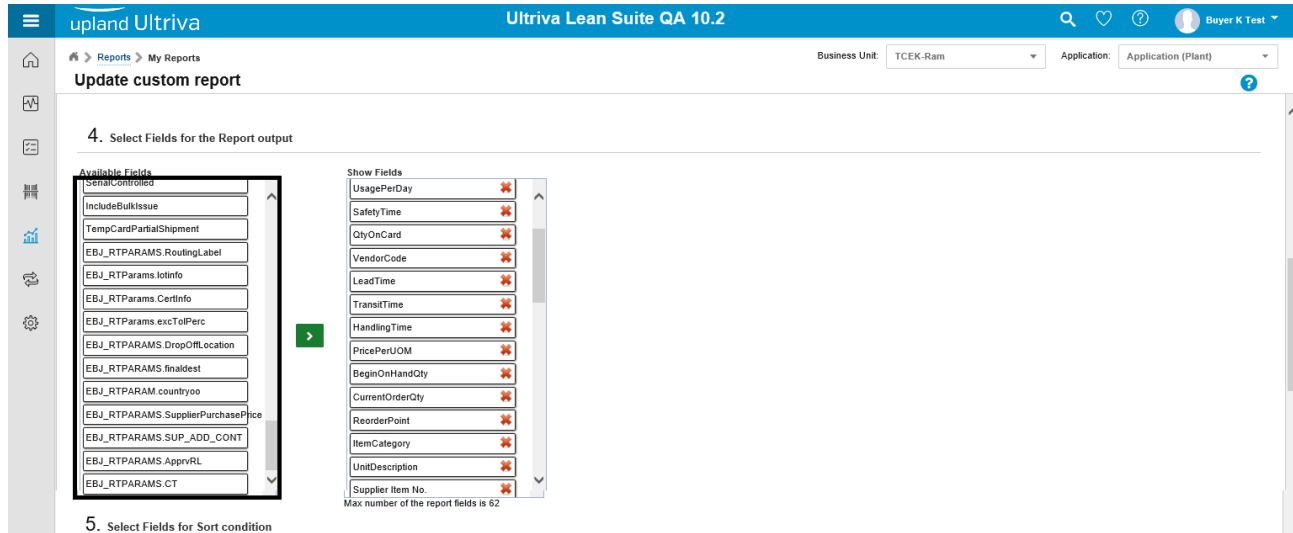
upland Ultriva

Ultriva Lean Suite QA 10.2

Buyer K Test

Reports > My Reports

Business Unit: TCEK-Ram

Application: Application (Plant)

Update custom report

?

4. Select Fields for the Report output

Available Fields

SerialControlled
IncludeBulkIssue
TempCardPartialShipment
EBJ_RTPARAMS.RoutingLabel
EBJ_RTParams.lotinfo
EBJ_RTParams.CertInfo
EBJ_RTParams.excTolPerc
EBJ_RTPARAMS.DropOffLocation
EBJ_RTPARAMS.finaldest
EBJ_RTPARAM.countryoo
EBJ_RTPARAMS.SupplierPurchasePrice
EBJ_RTPARAMS.SUP_ADD_CONT
EBJ_RTPARAMS.ApprvRL
EBJ_RTPARAMS.CT

>

Show Fields

UsagePerDay
SafetyTime
QtyOnCard
VendorCode
LeadTime
TransitTime
HandlingTime
PricePerUOM
BeginOnHandQty
CurrentOrderQty
ReorderPoint
ItemCategory
UnitDescription
Supplier Item No.

Max number of the report fields is 62

5. Select Fields for Sort condition